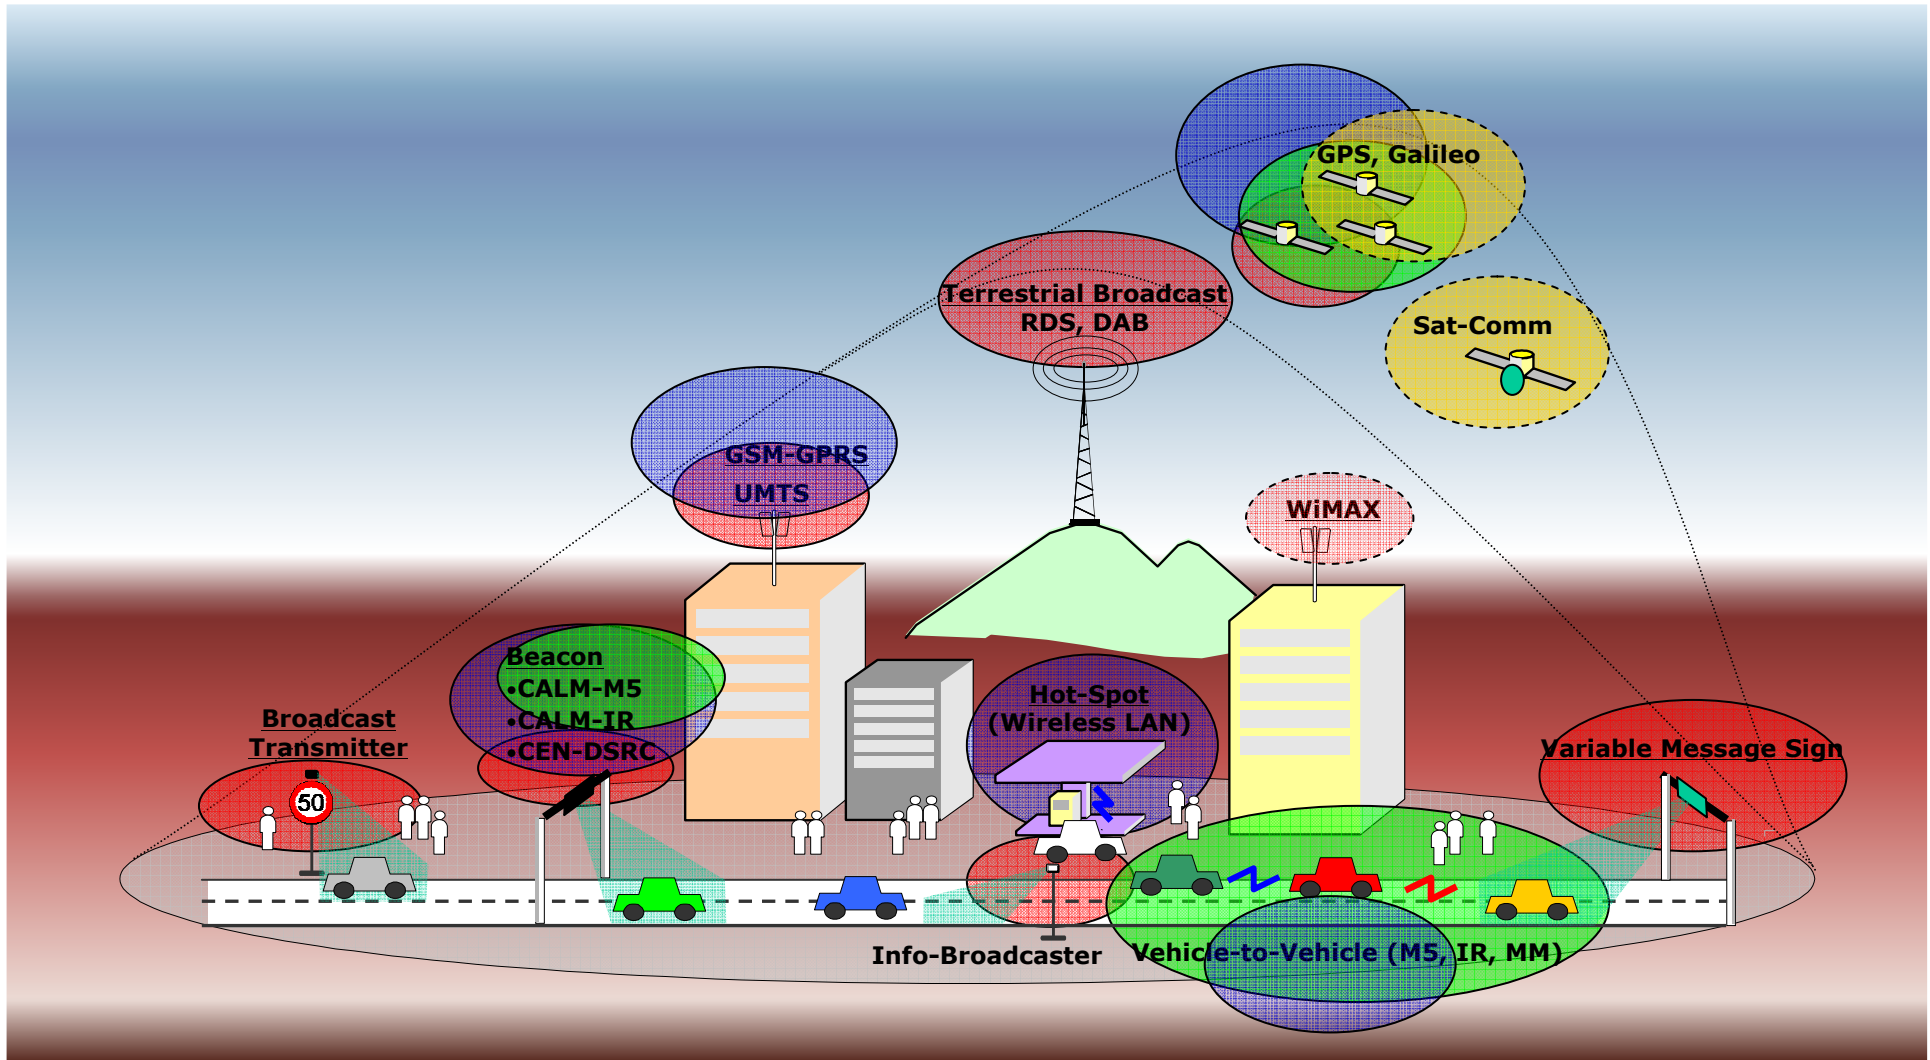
GPS, Galileo

Terrestrial Broadcast
RDS, DAB

Sat-Comm

GSM-GPRS
UMTS

WiMAX

Beacon
•CALM-M5
•CALM-IR
•CEN-DSRC

Hot-Spot
(Wireless LAN)

Broadcast
Transmitter

50

Variable Message Sign

Info-Broadcaster

Vehicle-to-Vehicle (M5, IR, MM)